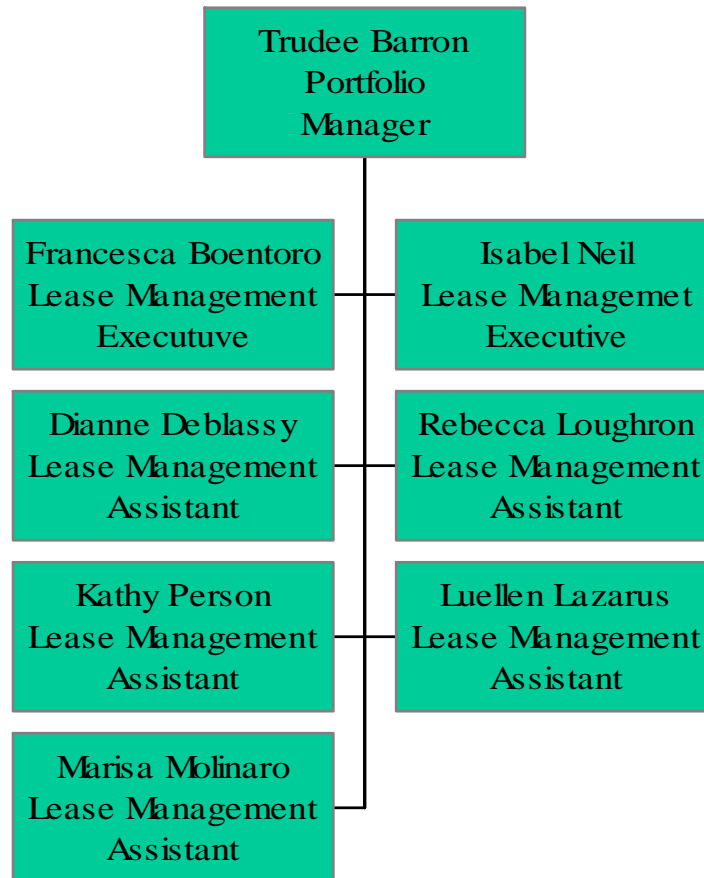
Trudee Barron
Portfolio
Manager

Francesca Boentoro
Lease Management
Executuve

Isabel Neil
Lease Managemet
Executive

Dianne Deblassy
Lease Management
Assistant

Rebecca Loughron
Lease Management
Assistant

Kathy Person
Lease Management
Assistant

Luellen Lazarus
Lease Management
Assistant

Marisa Molinaro
Lease Management
Assistant